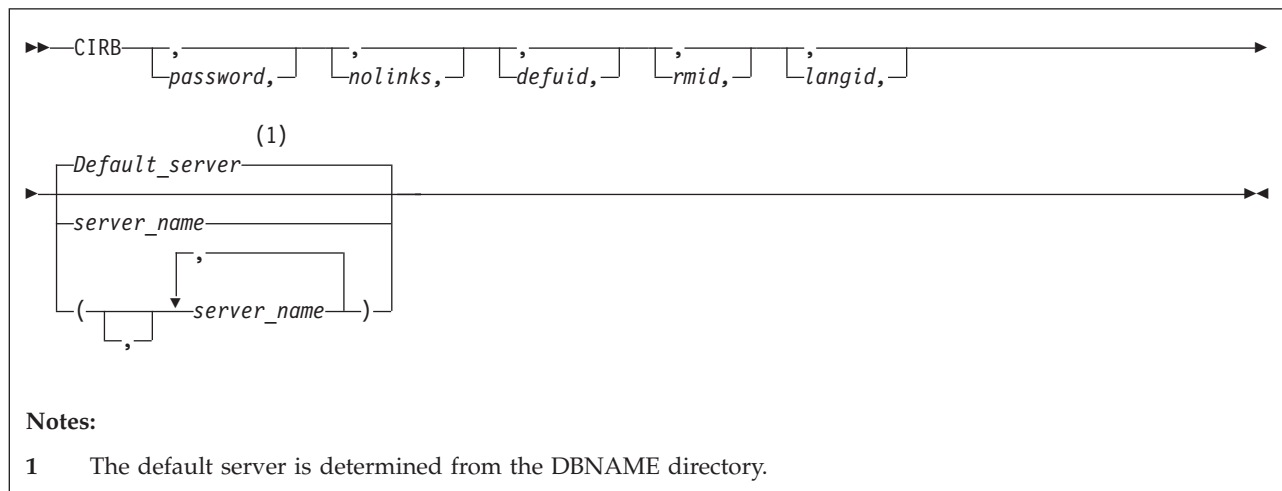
►►—CIRB—┬─,──────────┬─┬─,─────────┬─┬─,────────┬─┬─,─────┬─┬─,───────┬──►
        └─password,─┘ └─nolinks,─┘ └─defuid,─┘ └─rmid,─┘ └─langid,─┘

      ┌─Default_server───(1)──────┐
►─────┼─server_name───────────────┼──────────────────────────────────────►◄
      │        ┌─,───────────┐    │
      └─(─┬───┬─▼─server_name─┴─)─┘
          └─,─┘

Notes:

1 The default server is determined from the DBNAME directory.